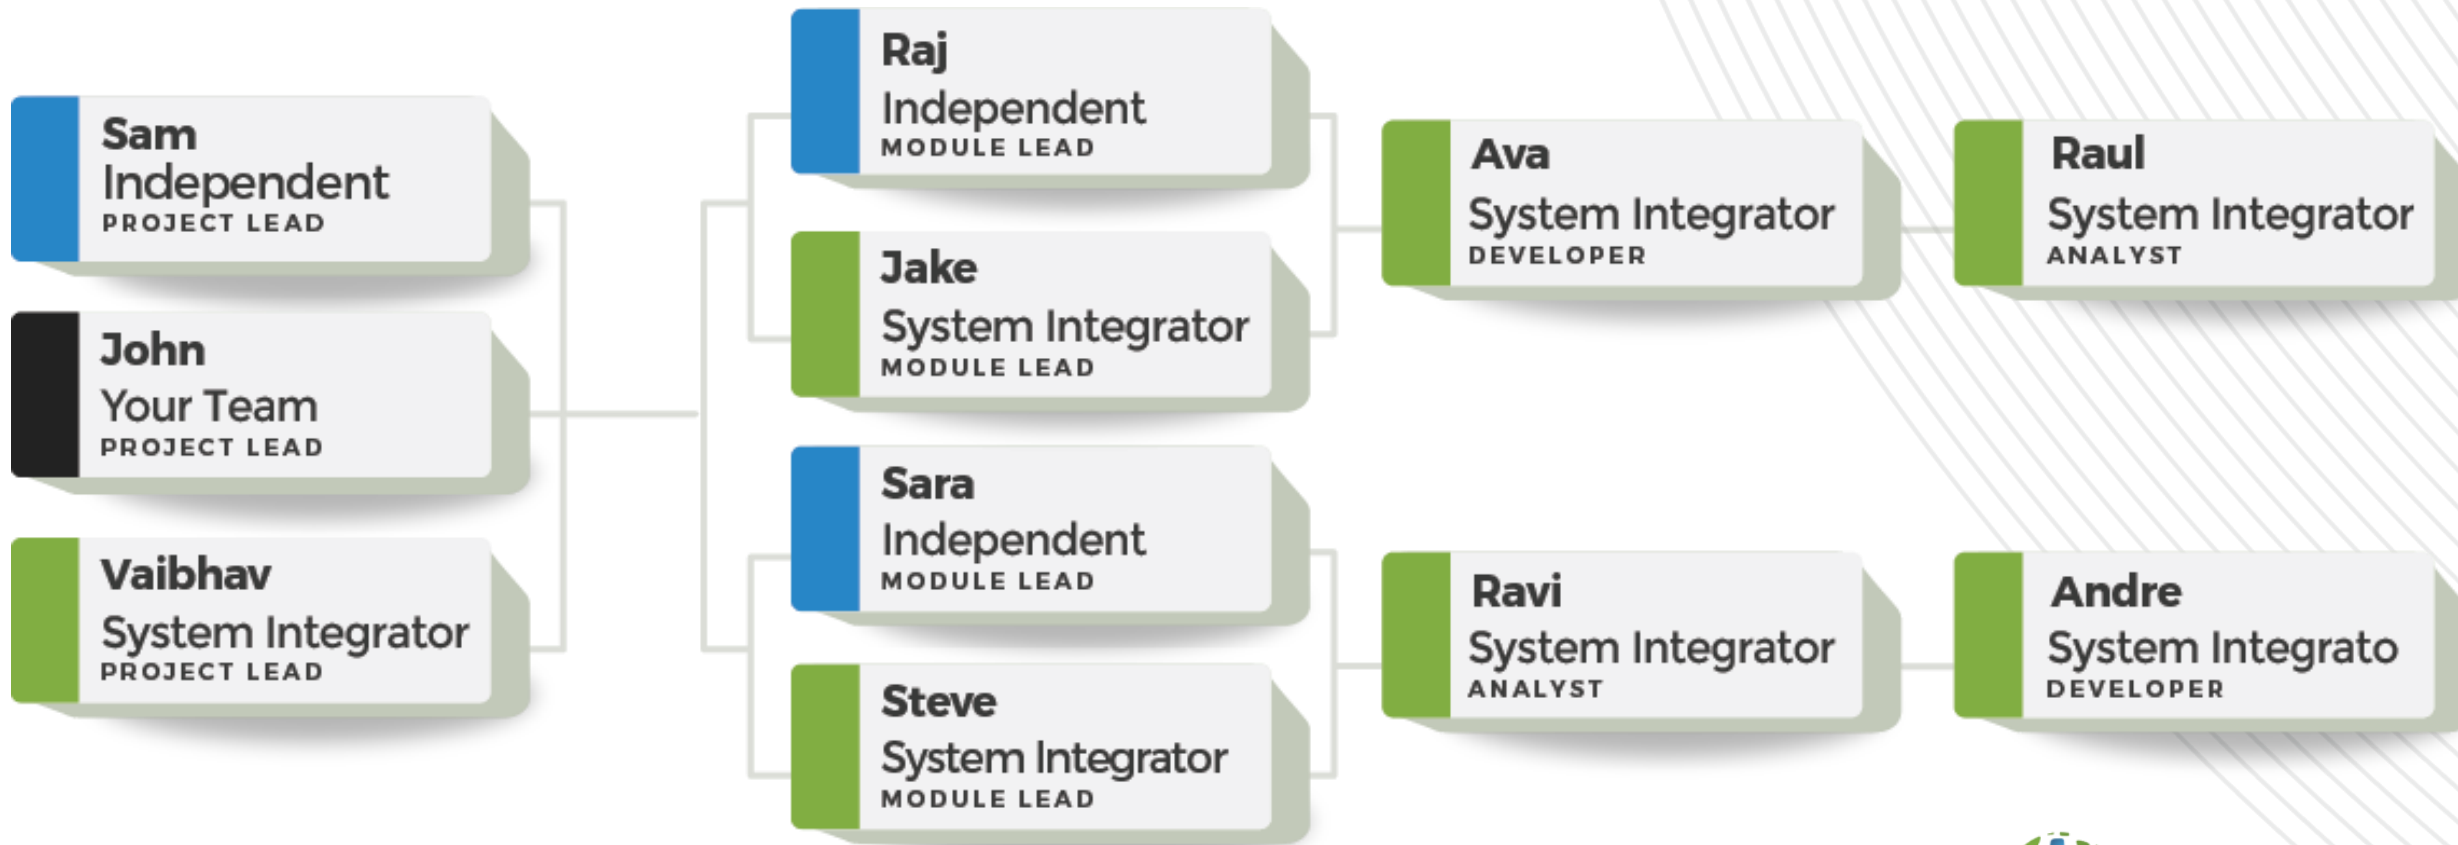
Sam
Independent
PROJECT LEAD

John
Your Team
PROJECT LEAD

Vaibhav
System Integrator
PROJECT LEAD

Raj
Independent
MODULE LEAD

Jake
System Integrator
MODULE LEAD

Sara
Independent
MODULE LEAD

Steve
System Integrator
MODULE LEAD

Ava
System Integrator
DEVELOPER

Raul
System Integrator
ANALYST

Ravi
System Integrator
ANALYST

Andre
System Integrato
DEVELOPER